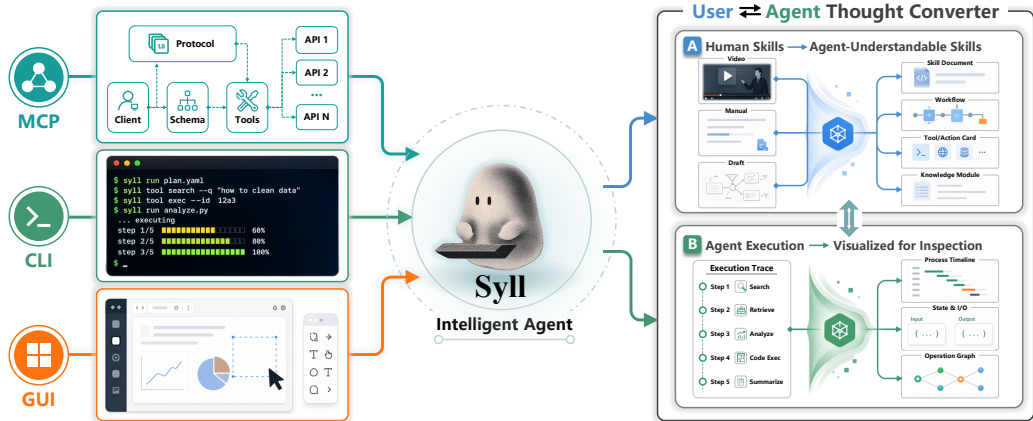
MCP

Protocol

1.0

API 1

API 2

...

Client

Schema

Tools

API N

CLI

$ syll run plan.yaml
$ syll tool search --q "how to clean data"
$ syll tool exec --id 12a3
$ syll run analyze.py
... executing
step 1/5 60%
step 2/5 80%
step 3/5 100%
$ _

GUI

Syll

Intelligent Agent

User ⇄ Agent Thought Converter

A Human Skills → Agent-Understandable Skills

Video

Manual

Draft

Skill Document

Workflow

Tool/Action Card

Knowledge Module

B Agent Execution → Visualized for Inspection

Execution Trace

Step 1 Search

Step 2 Retrieve

Step 3 Analyze

Step 4 Code Exec

Step 5 Summarize

Process Timeline

State & I/O

Input

Output

{ ... }

{ ... }

Operation Graph